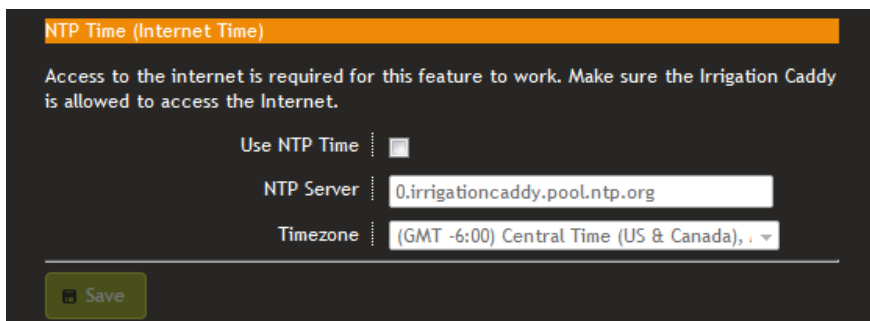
NTP Time (Internet Time)

Access to the internet is required for this feature to work. Make sure the Irrigation Caddy is allowed to access the Internet.

Use NTP Time

NTP Server 0.irrigationcaddy.pool.ntp.org

Timezone (GMT -6:00) Central Time (US & Canada), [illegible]

Save